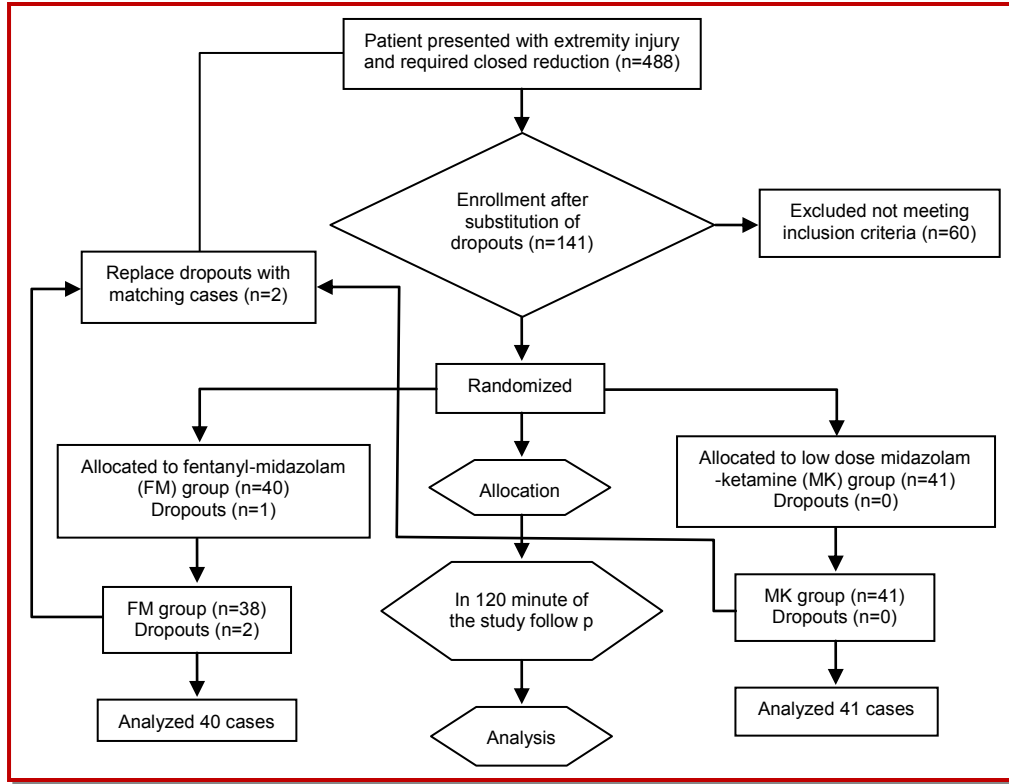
Patient presented with extremity injury and required closed reduction (n=488)

Enrollment after substitution of dropouts (n=141)

Excluded not meeting inclusion criteria (n=60)

Replace dropouts with matching cases (n=2)

Randomized

Allocated to fentanyl-midazolam (FM) group (n=40)
Dropouts (n=1)

Allocation

Allocated to low dose midazolam -ketamine (MK) group (n=41)
Dropouts (n=0)

FM group (n=38)
Dropouts (n=2)

In 120 minute of the study follow p

MK group (n=41)
Dropouts (n=0)

Analyzed 40 cases

Analysis

Analyzed 41 cases